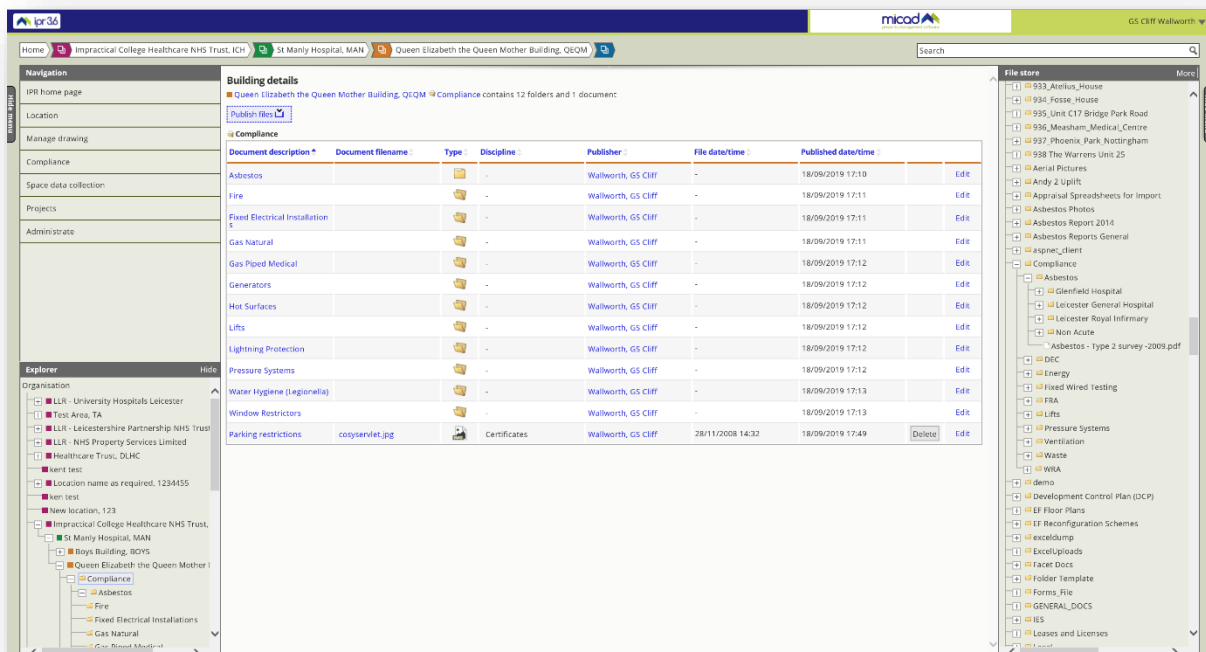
ipr36

micad

GS Cliff Wallworth

Home | Impractical College Healthcare NHS Trust, ICH | St Manly Hospital, MAN | Queen Elizabeth the Queen Mother Building, QEQM

Search

Navigation

Hide menu

IPR home page
Location
Manage drawing
Compliance
Space data collection
Projects
Administrate

Building details

Queen Elizabeth the Queen Mother Building, QEQM Compliance contains 12 folders and 1 document

Publish files

Compliance

| Document description | Document filename | Type | Discipline | Publisher | File date/time | Published date/time | | |
|---|---|---|---|---|---|---|---|---|
| Asbestos | | | - | Wallworth, GS Cliff | - | 18/09/2019 17:10 | | Edit |
| Fire | | | - | Wallworth, GS Cliff | - | 18/09/2019 17:11 | | Edit |
| Fixed Electrical Installations | | | - | Wallworth, GS Cliff | - | 18/09/2019 17:11 | | Edit |
| Gas Natural | | | - | Wallworth, GS Cliff | - | 18/09/2019 17:11 | | Edit |
| Gas Piped Medical | | | - | Wallworth, GS Cliff | - | 18/09/2019 17:12 | | Edit |
| Generators | | | - | Wallworth, GS Cliff | - | 18/09/2019 17:12 | | Edit |
| Hot Surfaces | | | - | Wallworth, GS Cliff | - | 18/09/2019 17:12 | | Edit |
| Lifts | | | - | Wallworth, GS Cliff | - | 18/09/2019 17:12 | | Edit |
| Lightning Protection | | | - | Wallworth, GS Cliff | - | 18/09/2019 17:12 | | Edit |
| Pressure Systems | | | - | Wallworth, GS Cliff | - | 18/09/2019 17:12 | | Edit |
| Water Hygiene (Legionella) | | | - | Wallworth, GS Cliff | - | 18/09/2019 17:13 | | Edit |
| Window Restrictors | | | - | Wallworth, GS Cliff | - | 18/09/2019 17:13 | | Edit |
| Parking restrictions | cosyservlet.jpg | | Certificates | Wallworth, GS Cliff | 28/11/2008 14:32 | 18/09/2019 17:49 | Delete | Edit |

Explorer

Hide

Organisation
LLR - University Hospitals Leicester
Test Area, TA
LLR - Leicestershire Partnership NHS Trust
LLR - NHS Property Services Limited
Healthcare Trust, DLHC
kent test
Location name as required, 1234455
ken test
New location, 123
Impractical College Healthcare NHS Trust,
St Manly Hospital, MAN
Boys Building, BOYS
Queen Elizabeth the Queen Mother I
Compliance
Asbestos
Fire
Fixed Electrical Installations
Gas Natural
Gas Piped Medical

File store

More

933_Atelius_House
934_Fosse_House
935_Unit C17 Bridge Park Road
936_Measham_Medical_Centre
937_Phoenix_Park_Nottingham
938 The Warrens Unit 25
Aerial Pictures
Andy 2 Uplift
Appraisal Spreadsheets for Import
Asbestos Photos
Asbestos Report 2014
Asbestos Reports General
aspnet_client
Compliance
Asbestos
Glenfield Hospital
Leicester General Hospital
Leicester Royal Infirmary
Non Acute
Asbestos - Type 2 survey -2009.pdf
DEC
Energy
Fixed Wired Testing
FRA
Lifts
Pressure Systems
Ventilation
Waste
WRA
demo
Development Control Plan (DCP)
EF Floor Plans
EF Reconfiguration Schemes
exceldump
ExcelUploads
Facet Docs
Folder Template
Forms_File
GENERAL_DOCS
IES
Leases and Licenses